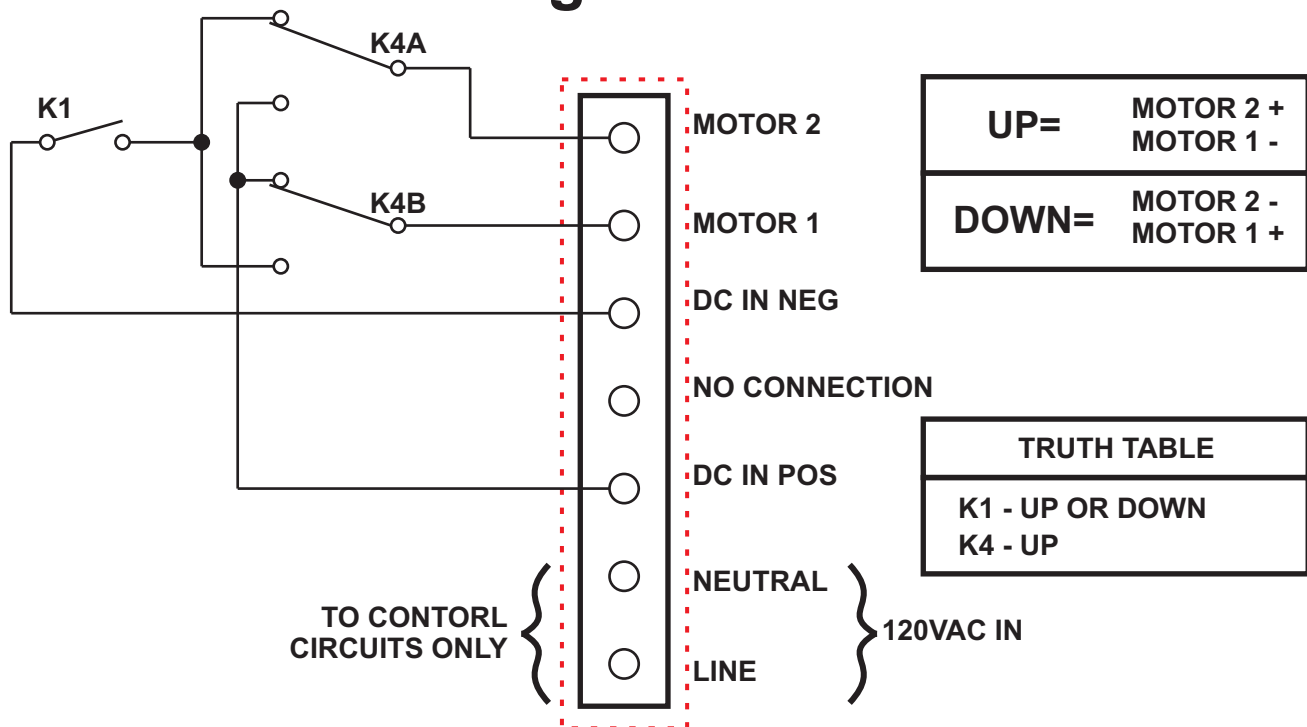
K4A

K1

K4B

MOTOR 2

MOTOR 1

DC IN NEG

NO CONNECTION

DC IN POS

NEUTRAL

LINE

TO CONTORL CIRCUITS ONLY

120VAC IN

| UP= | MOTOR 2 + MOTOR 1 - |
|---|---|
| DOWN= | MOTOR 2 - MOTOR 1 + |

| TRUTH TABLE |
|---|
| K1 - UP OR DOWN K4 - UP |